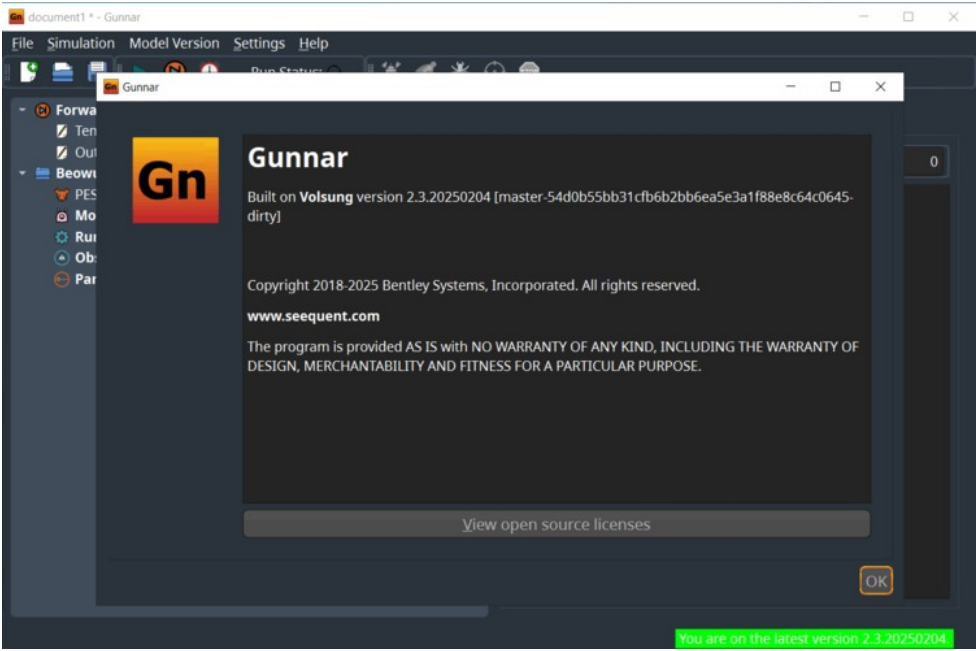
Gn document1 * - Gunnar

File Simulation Model Version Settings Help

Run Status:

Forwa
Ten
Out
Beowu
PES
Mo
Ru
Obs
Par

0

Gn Gunnar

Gn

Gunnar

Built on Volsung version 2.3.20250204 [master-54d0b55bb31cfb6b2bb6ea5e3a1f88e8c64c0645-dirty]

Copyright 2018-2025 Bentley Systems, Incorporated. All rights reserved.

www.seequent.com

The program is provided AS IS with NO WARRANTY OF ANY KIND, INCLUDING THE WARRANTY OF DESIGN, MERCHANTABILITY AND FITNESS FOR A PARTICULAR PURPOSE.

View open source licenses

OK

You are on the latest version 2.3.20250204.